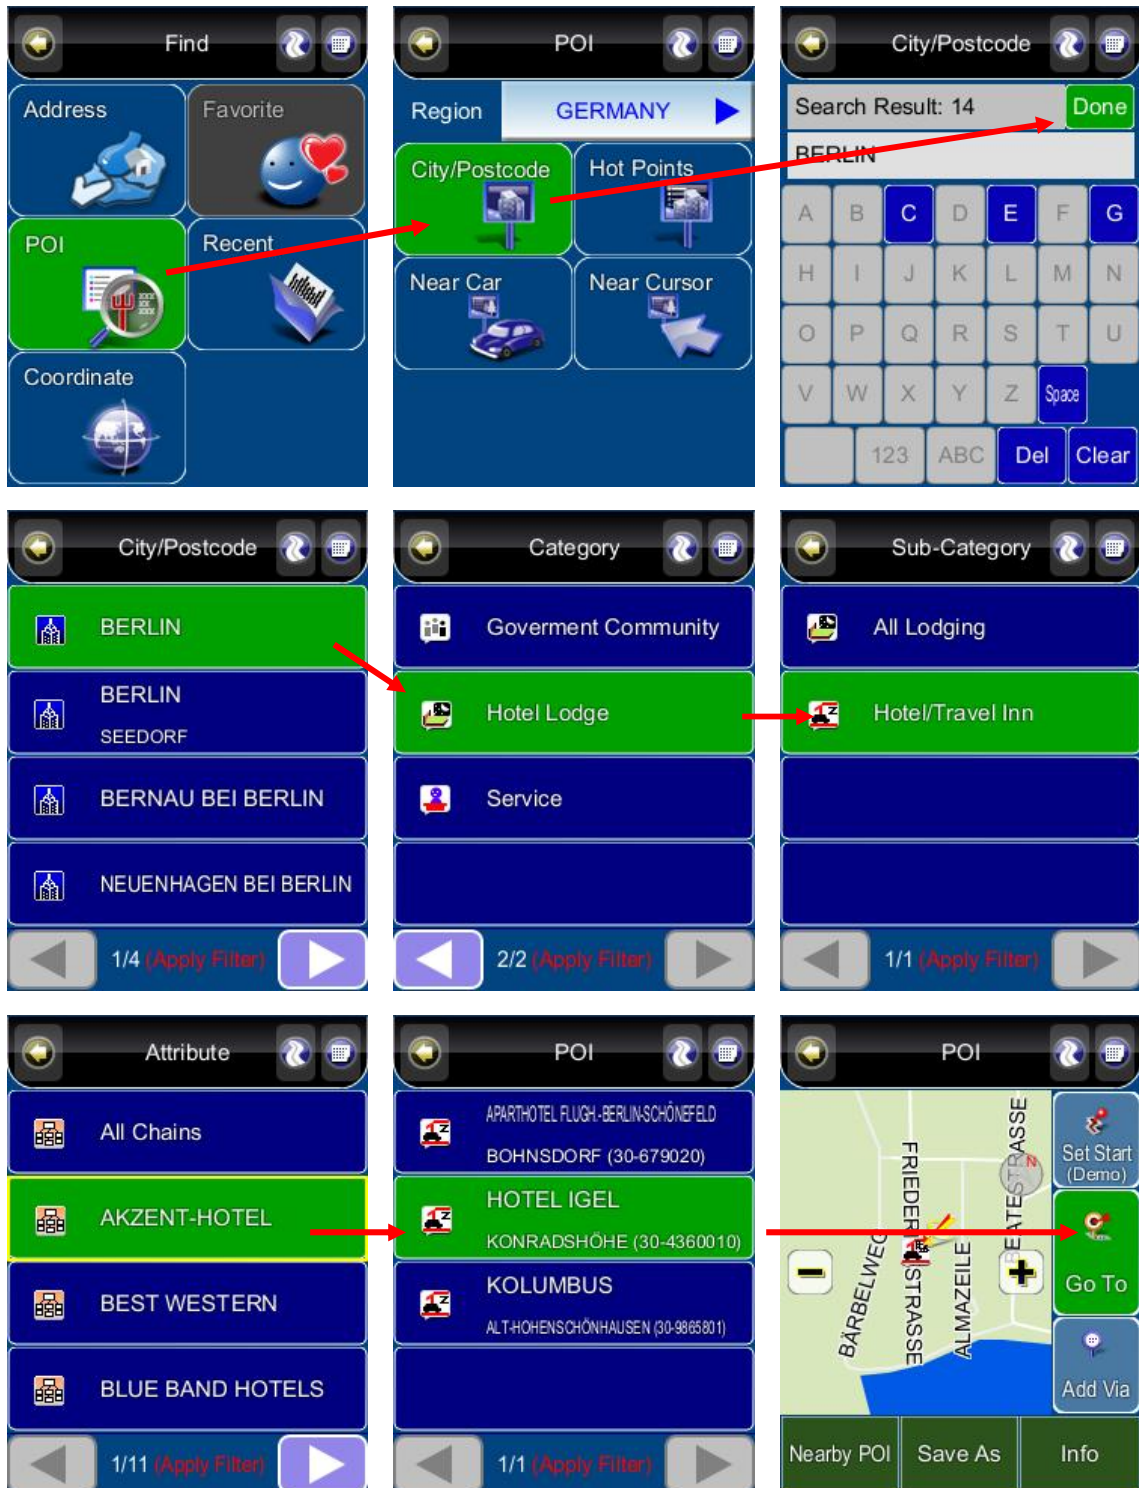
Find

Address

Favorite

POI

Recent

Coordinate

POI

Region GERMANY

City/Postcode

Hot Points

Near Car

Near Cursor

City/Postcode

Search Result: 14 Done

BERLIN

| A | B | C | D | E | F | G |
|---|---|---|---|---|---|---|
| H | I | J | K | L | M | N |
| O | P | Q | R | S | T | U |
| V | W | X | Y | Z | Space | |
| | 123 | ABC | Del | Clear | | |

City/Postcode

BERLIN

BERLIN
SEEDORF

BERNAU BEI BERLIN

NEUENHAGEN BEI BERLIN

1/4 (Apply Filter)

Category

Goverment Community

Hotel Lodge

Service

2/2 (Apply Filter)

Sub-Category

All Lodging

Hotel/Travel Inn

1/1 (Apply Filter)

Attribute

All Chains

AKZENT-HOTEL

BEST WESTERN

BLUE BAND HOTELS

1/11 (Apply Filter)

POI

APARTHOTEL FLUGH.-BERLIN-SCHÖNEFELD
BOHNSDORF (30-679020)

HOTEL IGEL
KONRADSHÖHE (30-4360010)

KOLUMBUS
ALT-HOHENSCHÖNHAUSEN (30-9865801)

1/1 (Apply Filter)

POI

FRIEDERSTRASSE

BEATESTRASSE

BÄRBELWEG

ALMAZEILE

Set Start (Demo)

Go To

Add Via

Nearby POI

Save As

Info